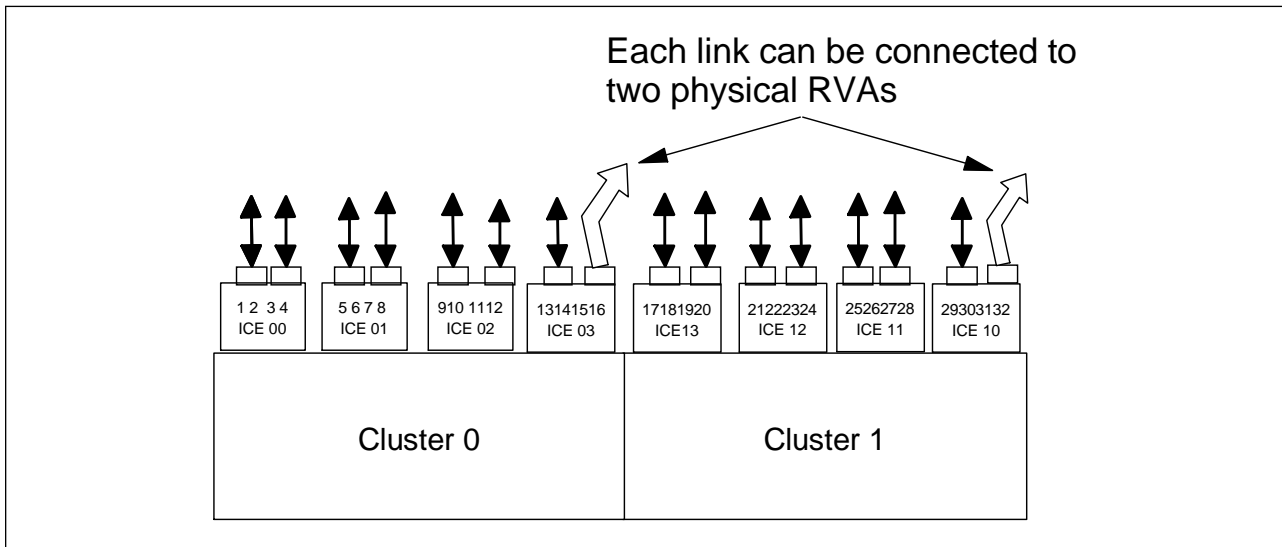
Each link can be connected to two physical RVAs

1 2 3 4
ICE 00

5 6 7 8
ICE 01

910 1112
ICE 02

13141516
ICE 03

17181920
ICE13

21222324
ICE 12

25262728
ICE 11

29303132
ICE 10

Cluster 0

Cluster 1